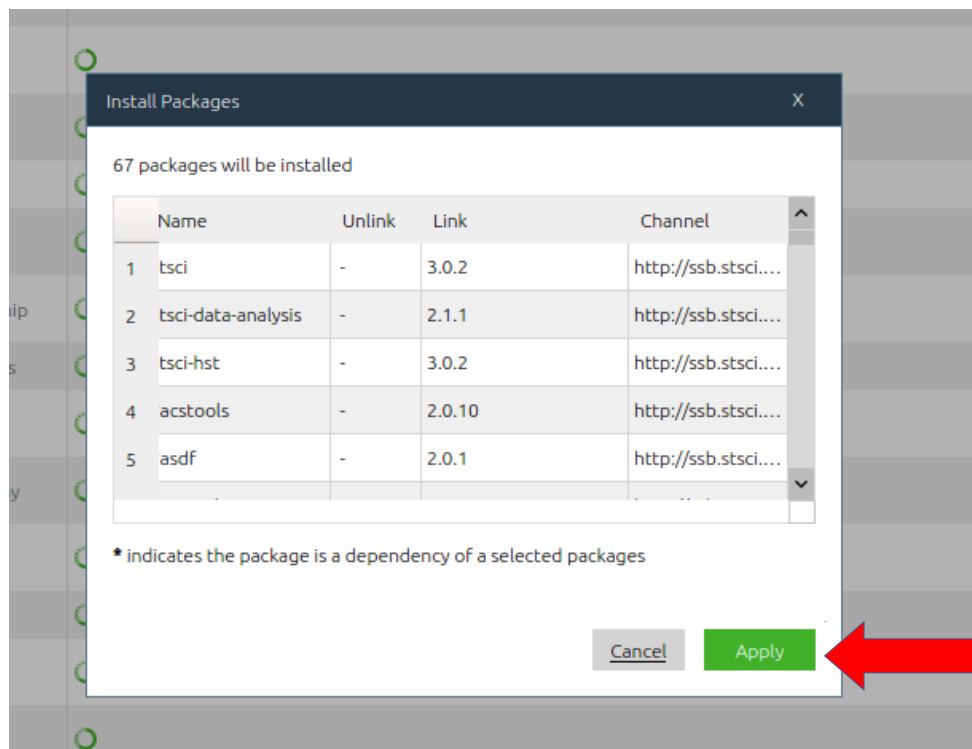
Install Packages X

67 packages will be installed

| | Name | Unlink | Link | Channel |
|---|---|---|---|---|
| 1 | tsci | - | 3.0.2 | http://ssb.stsci.... |
| 2 | tsci-data-analysis | - | 2.1.1 | http://ssb.stsci.... |
| 3 | tsci-hst | - | 3.0.2 | http://ssb.stsci.... |
| 4 | acstools | - | 2.0.10 | http://ssb.stsci.... |
| 5 | asdf | - | 2.0.1 | http://ssb.stsci.... |

* indicates the package is a dependency of a selected packages

Cancel Apply

ip
s
y